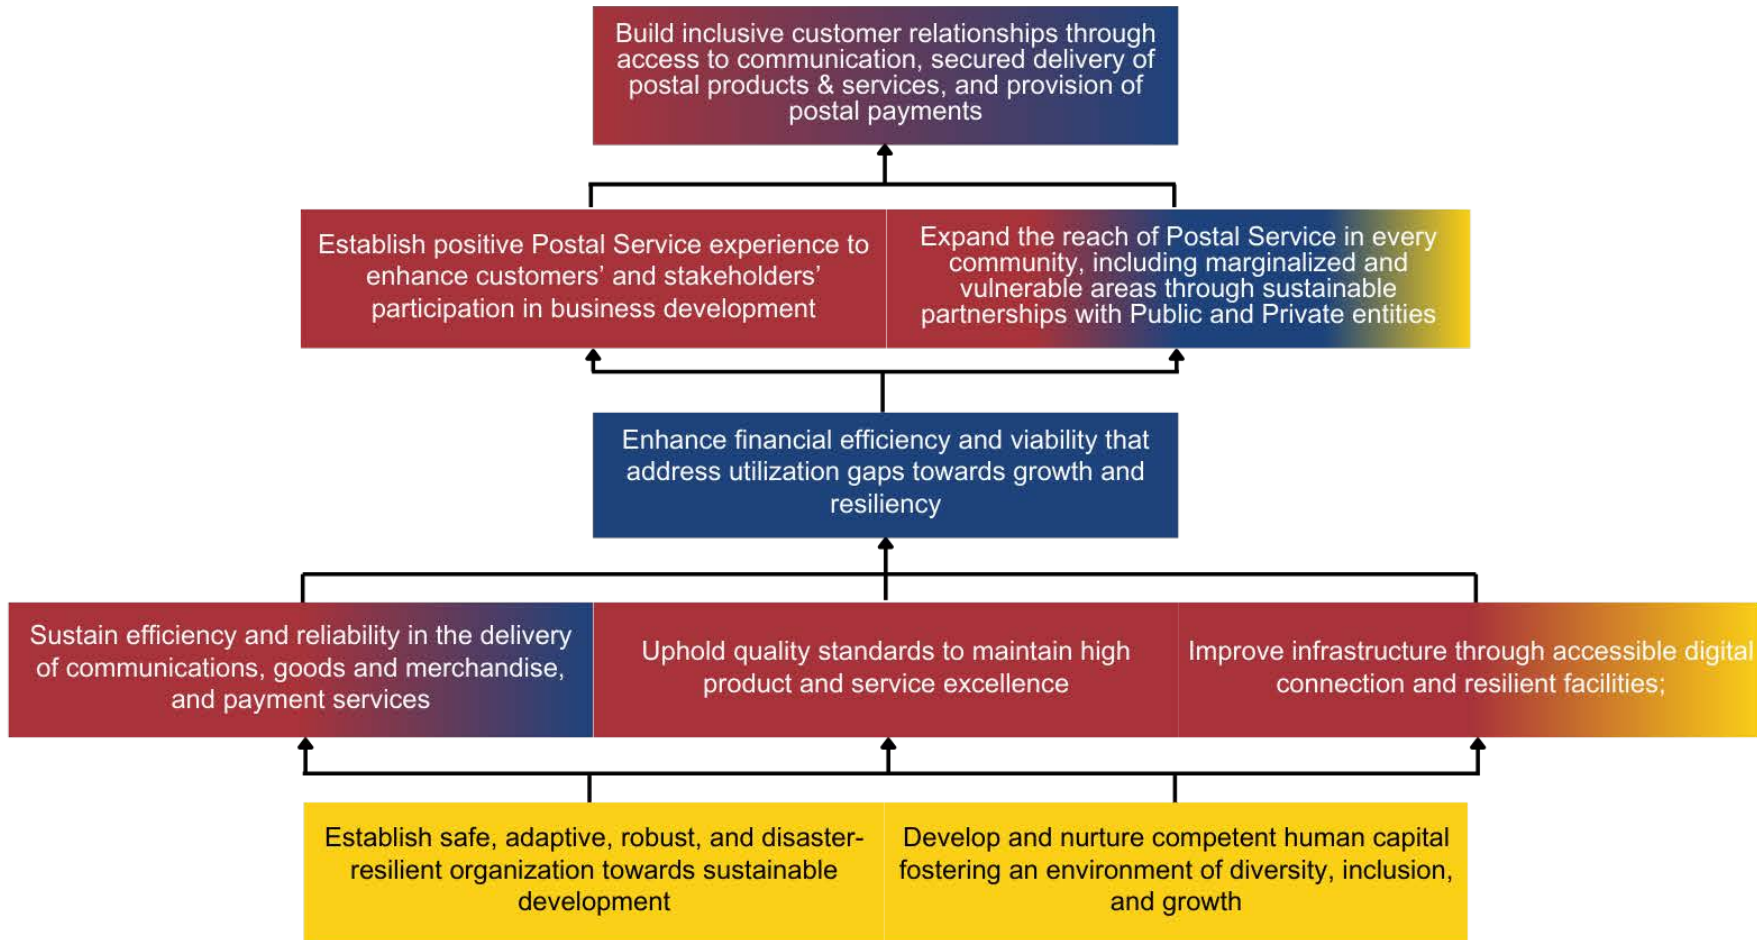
Build inclusive customer relationships through access to communication, secured delivery of postal products & services, and provision of postal payments

Establish positive Postal Service experience to enhance customers' and stakeholders' participation in business development

Expand the reach of Postal Service in every community, including marginalized and vulnerable areas through sustainable partnerships with Public and Private entities

Enhance financial efficiency and viability that address utilization gaps towards growth and resiliency

Sustain efficiency and reliability in the delivery of communications, goods and merchandise, and payment services

Uphold quality standards to maintain high product and service excellence

Improve infrastructure through accessible digital connection and resilient facilities;

Establish safe, adaptive, robust, and disaster-resilient organization towards sustainable development

Develop and nurture competent human capital fostering an environment of diversity, inclusion, and growth